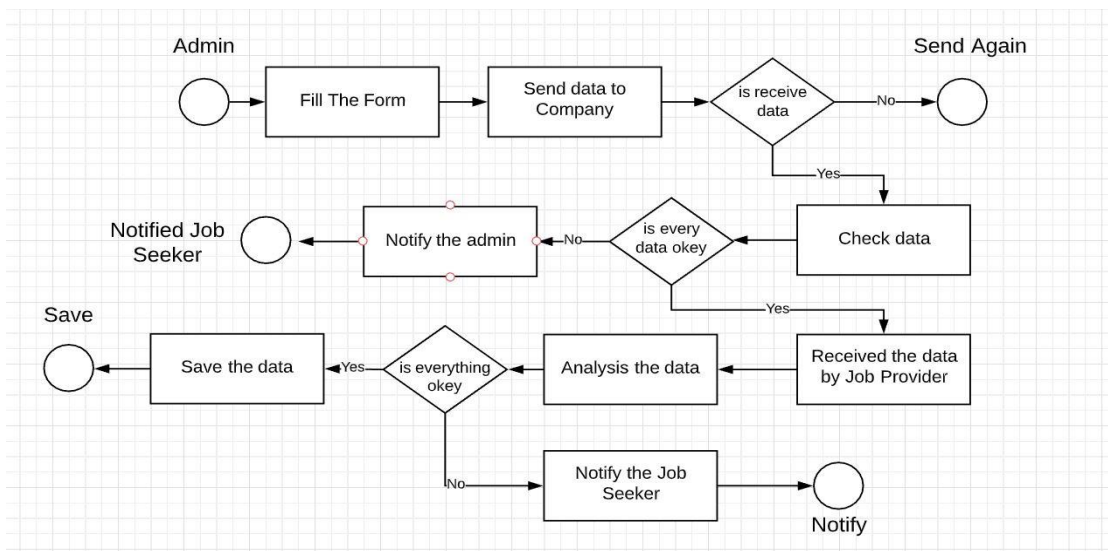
Admin

Fill The Form

Send data to Company

is receive data

No

Send Again

Yes

Notified Job Seeker

Notify the admin

No

is every data okey

Check data

Yes

Save

Save the data

Yes

is everything okey

Analysis the data

Received the data by Job Provider

No

Notify the Job Seeker

Notify